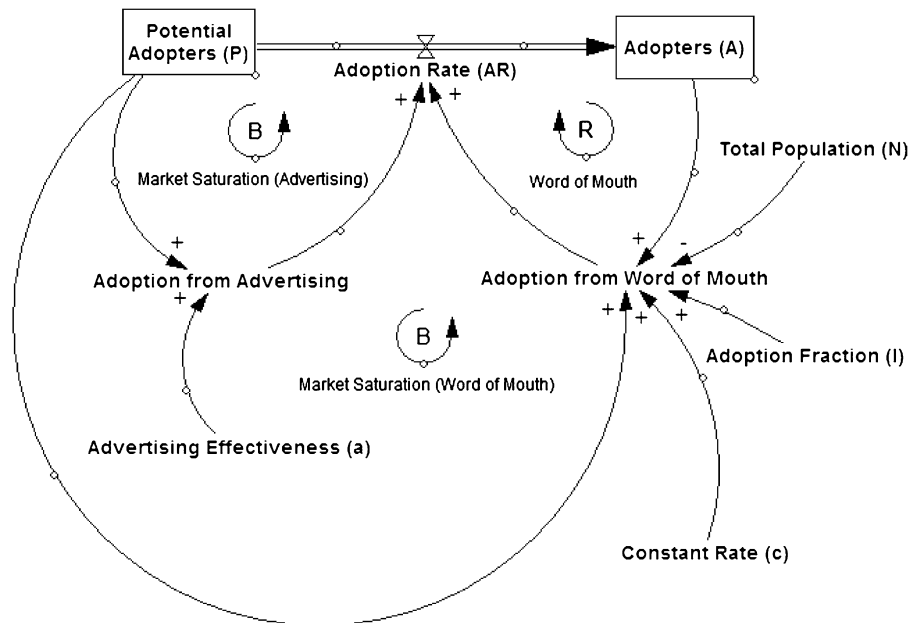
Potential Adopters (P)

Adopters (A)

Adoption Rate (AR)

+ +

B

Market Saturation (Advertising)

R

Word of Mouth

Total Population (N)

+

Adoption from Advertising

+

+ -

Adoption from Word of Mouth

+ + +

B

Market Saturation (Word of Mouth)

Adoption Fraction (I)

Advertising Effectiveness (a)

Constant Rate (c)